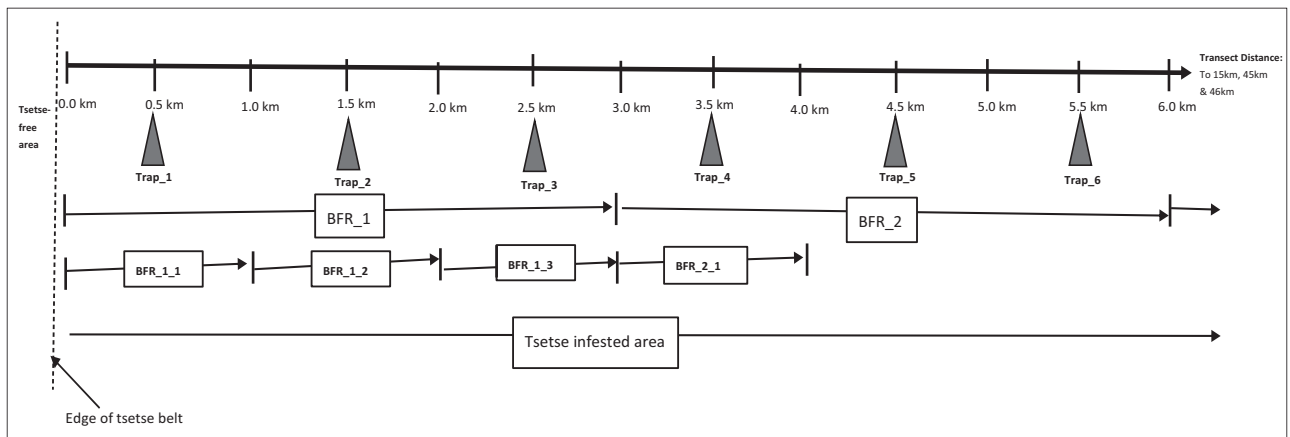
Transect Distance: To 15km, 45km & 46km

Tsetse-free area

0.0 km 0.5 km 1.0 km 1.5 km 2.0 km 2.5 km 3.0 km 3.5 km 4.0 km 4.5 km 5.0 km 5.5 km 6.0 km

Trap_1 Trap_2 Trap_3 Trap_4 Trap_5 Trap_6

BFR_1 BFR_2

BFR_1_1 BFR_1_2 BFR_1_3 BFR_2_1

Tsetse infested area

Edge of tsetse belt